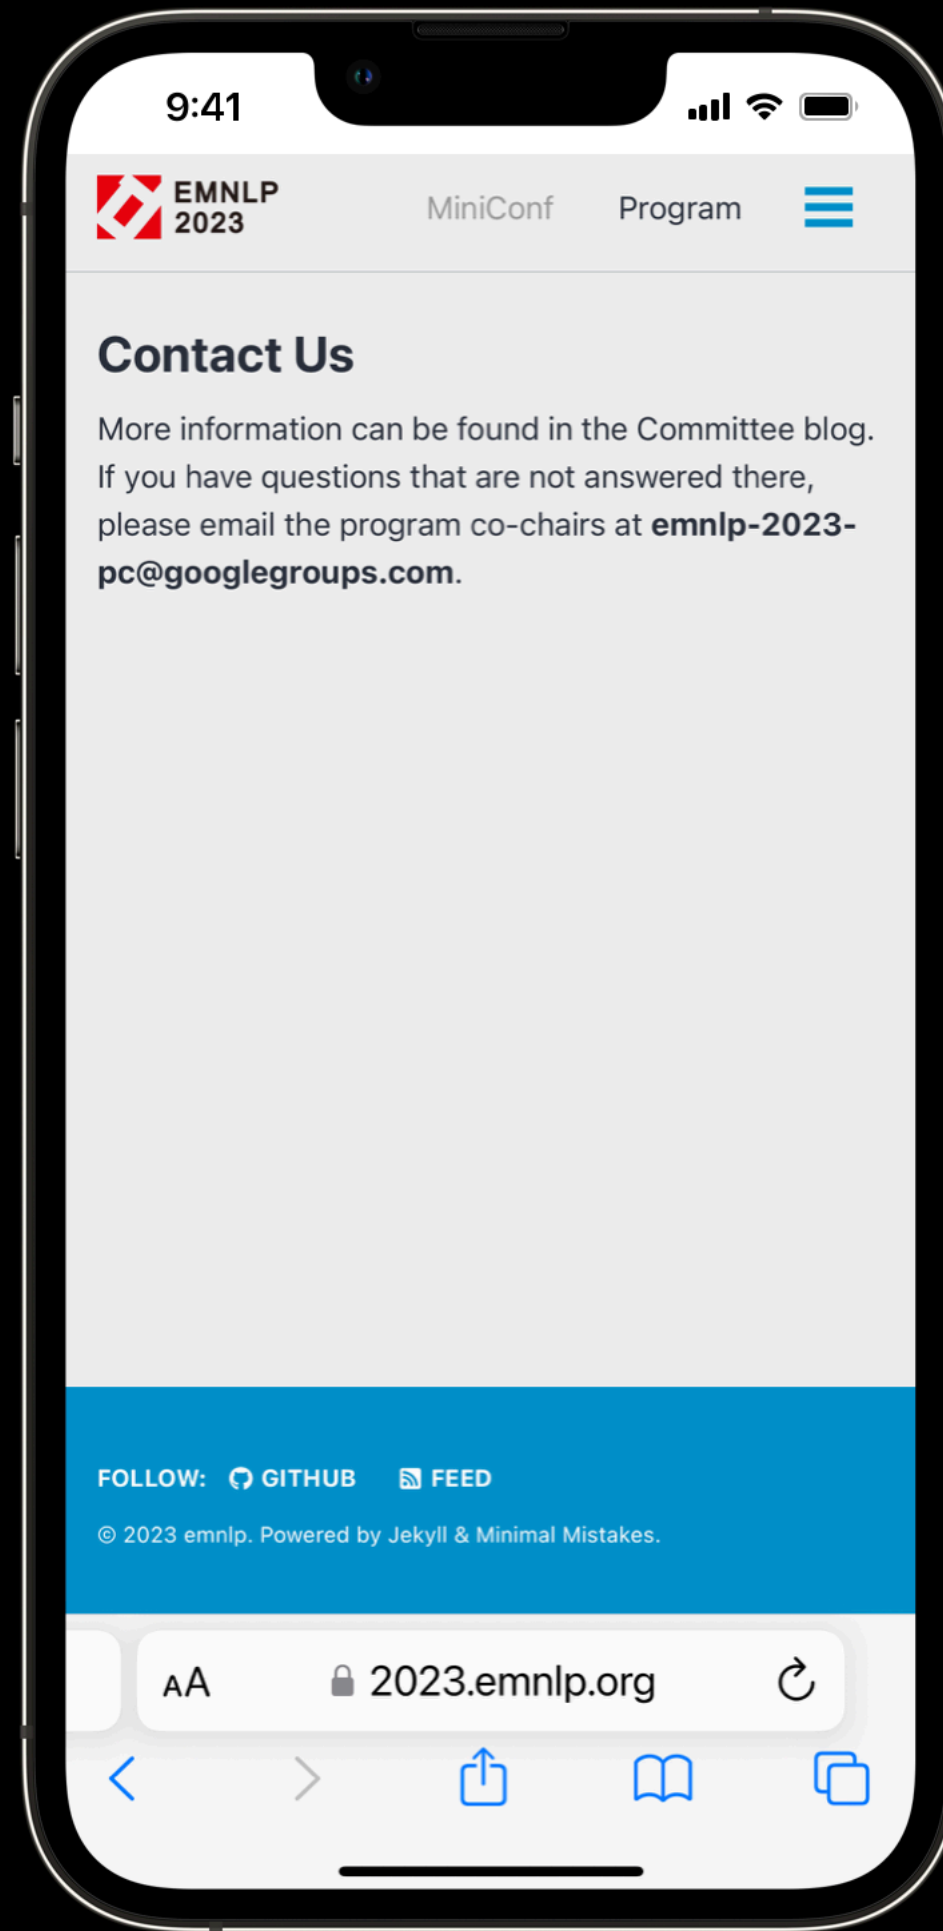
9:41

EMNLP 2023

MiniConf

Program

Contact Us

More information can be found in the Committee blog. If you have questions that are not answered there, please email the program co-chairs at **emnlp-2023-pc@googlegroups.com**.

FOLLOW: GITHUB FEED

© 2023 emnlp. Powered by Jekyll & Minimal Mistakes.

AA 2023.emnlp.org